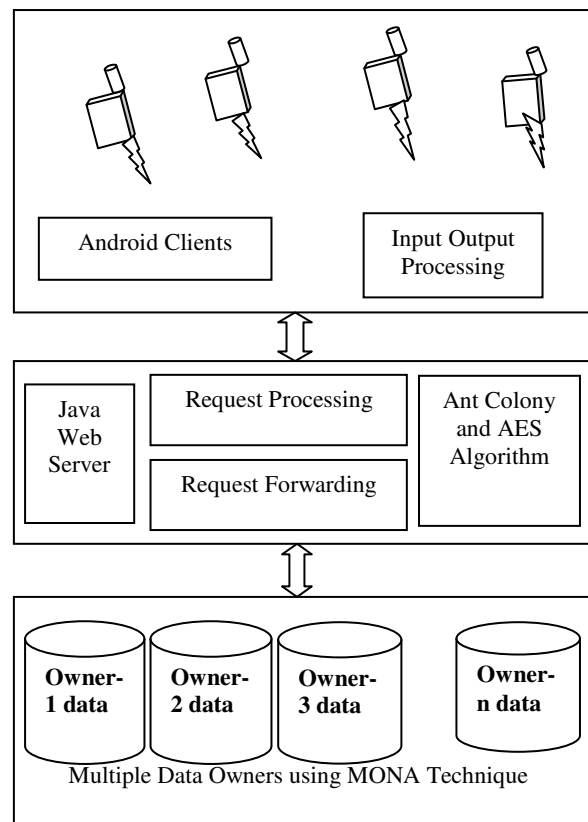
Android Clients

Input Output Processing

Java Web Server

Request Processing

Request Forwarding

Ant Colony and AES Algorithm

Owner-1 data

Owner-2 data

Owner-3 data

Owner-n data

Multiple Data Owners using MONA Technique